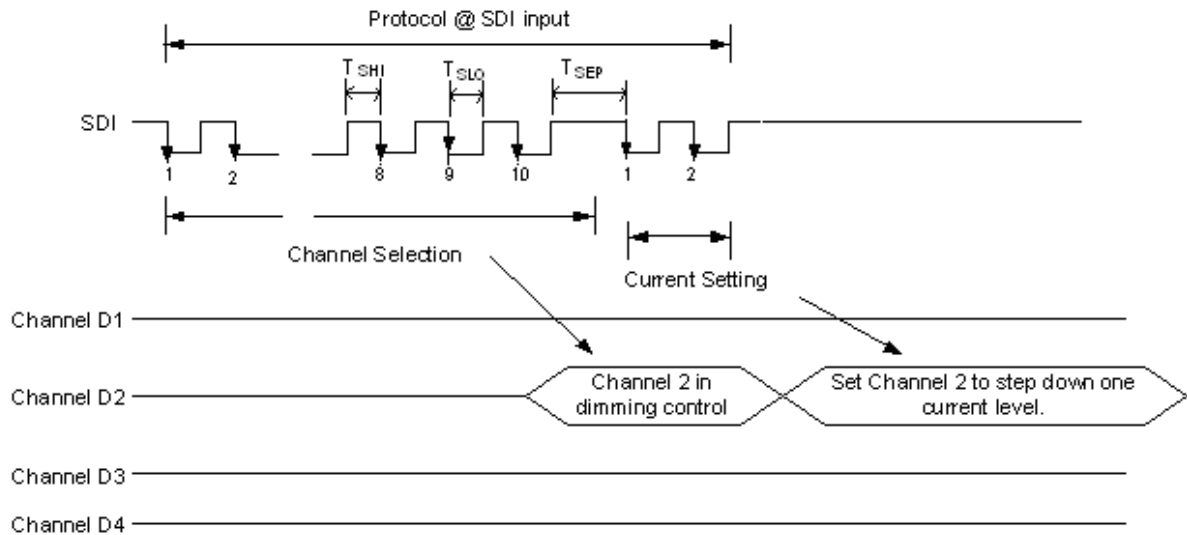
Protocol @ SDI input

$T_{SHI}$

$T_{SLO}$

$T_{SEP}$

SDI

1

2

8

9

10

1

2

Channel Selection

Current Setting

Channel D1

Channel D2

Channel 2 in dimming control

Set Channel 2 to step down one current level.

Channel D3

Channel D4